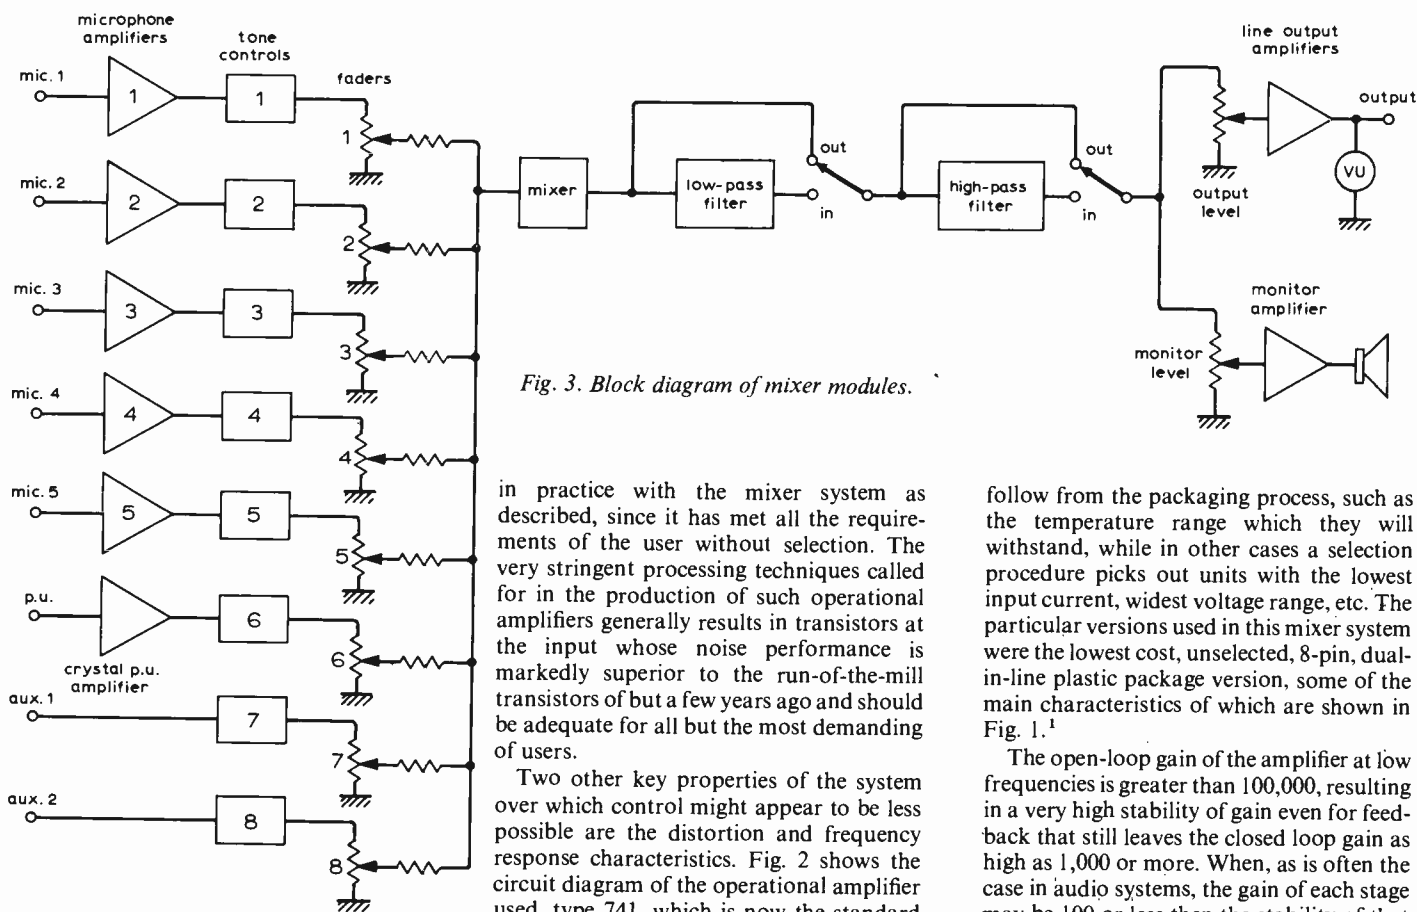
microphone amplifiers

tone controls

faders

mic. 1

1

1

1

mic. 2

2

2

2

mic. 3

3

3

3

mic. 4

4

4

4

mic. 5

5

5

5

p.u.

6

6

crystal p.u. amplifier

aux. 1

7

7

aux. 2

8

8

mixer

low-pass filter

out

in

high-pass filter

out

in

line output amplifiers

output

output level

VU

monitor amplifier

monitor level

Fig. 3. Block diagram of mixer modules.

in practice with the mixer system as described, since it has met all the requirements of the user without selection. The very stringent processing techniques called for in the production of such operational amplifiers generally results in transistors at the input whose noise performance is markedly superior to the run-of-the-mill transistors of but a few years ago and should be adequate for all but the most demanding of users.

Two other key properties of the system over which control might appear to be less possible are the distortion and frequency response characteristics. Fig. 2 shows the circuit diagram of the operational amplifier used, type 741, which is now the standard

follow from the packaging process, such as the temperature range which they will withstand, while in other cases a selection procedure picks out units with the lowest input current, widest voltage range, etc. The particular versions used in this mixer system were the lowest cost, unselected, 8-pin, dual-in-line plastic package version, some of the main characteristics of which are shown in Fig. 1.$^1$

The open-loop gain of the amplifier at low frequencies is greater than 100,000, resulting in a very high stability of gain even for feedback that still leaves the closed loop gain as high as 1,000 or more. When, as is often the case in audio systems, the gain of each stage may be 100 or less than the stability of th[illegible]